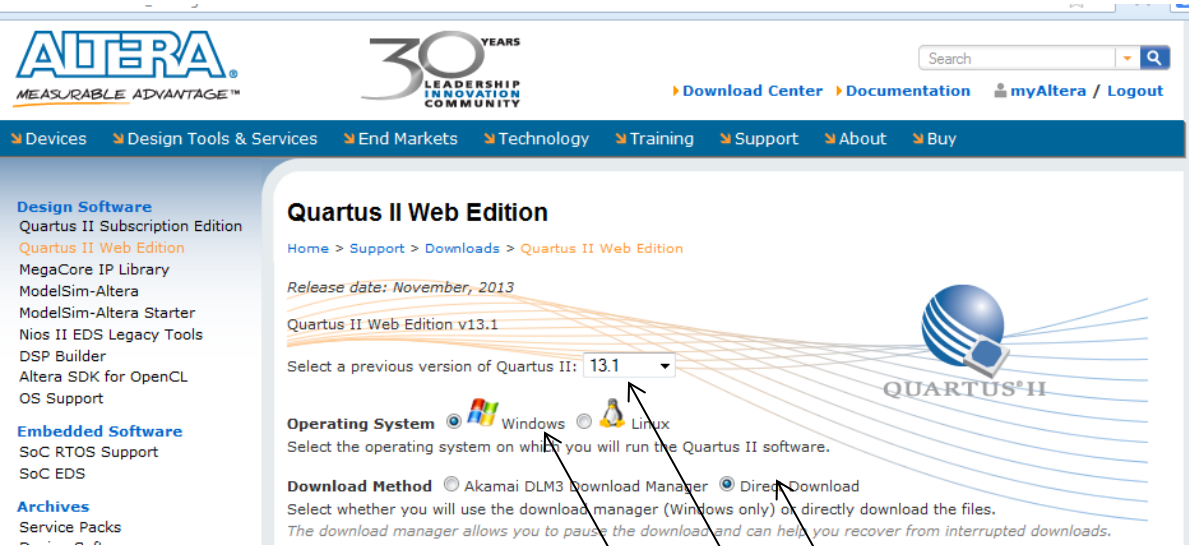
ALTERA®
MEASURABLE ADVANTAGE™

30 YEARS
LEADERSHIP
INNOVATION
COMMUNITY

Search

Download Center Documentation myAltera / Logout

Devices Design Tools & Services End Markets Technology Training Support About Buy

Design Software
Quartus II Subscription Edition
Quartus II Web Edition
MegaCore IP Library
ModelSim-Altera
ModelSim-Altera Starter
Nios II EDS Legacy Tools
DSP Builder
Altera SDK for OpenCL
OS Support

Embedded Software
SoC RTOS Support
SoC EDS

Archives
Service Packs

Quartus II Web Edition

Home > Support > Downloads > Quartus II Web Edition

Release date: November, 2013

Quartus II Web Edition v13.1

Select a previous version of Quartus II: 13.1

QUARTUS®II

Operating System Windows Linux
Select the operating system on which you will run the Quartus II software.

Download Method Akamai DLM3 Download Manager Direct Download
Select whether you will use the download manager (Windows only) or directly download the files.
The download manager allows you to pause the download and can help you recover from interrupted downloads.